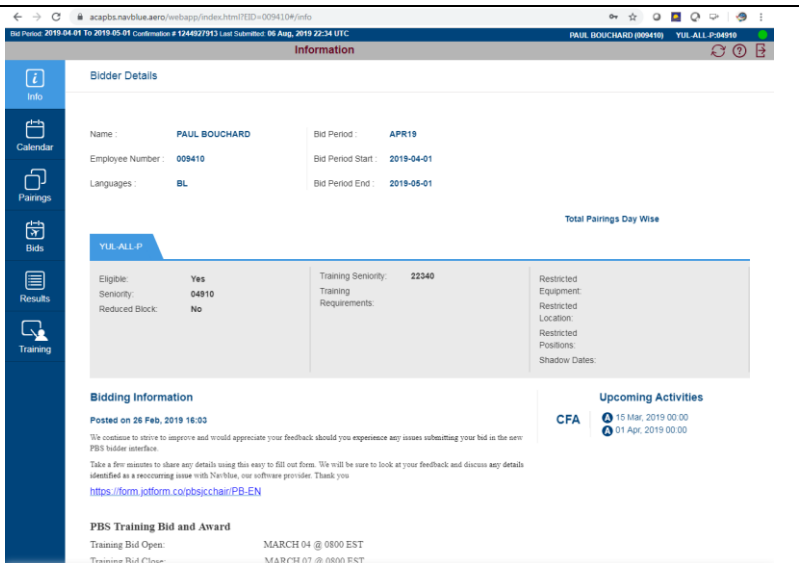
acapbs.navblue.aero/webapp/index.html?EID=009410#/info

Bid Period: 2019-04-01 To 2019-05-01 Confirmation # 1244927913 Last Submitted: 06 Aug, 2019 22:34 UTC

PAUL BOUCHARD (009410) YUL-ALL-P:04910

Information

Info

Calendar

Pairings

Bids

Results

Training

Bidder Details

Name : PAUL BOUCHARD

Employee Number : 009410

Languages : BL

Bid Period : APR19

Bid Period Start : 2019-04-01

Bid Period End : 2019-05-01

Total Pairings Day Wise

YUL-ALL-P

Eligible: Yes

Seniority: 04910

Reduced Block: No

Training Seniority: 22340

Training Requirements:

Restricted Equipment:

Restricted Location:

Restricted Positions:

Shadow Dates:

Bidding Information

Posted on 26 Feb, 2019 16:03

We continue to strive to improve and would appreciate your feedback should you experience any issues submitting your bid in the new PBS bidder interface.

Take a few minutes to share any details using this easy to fill out form. We will be sure to look at your feedback and discuss any details identified as a reoccurring issue with Navblue, our software provider. Thank you

https://form.jotform.co/pbsjcchair/PB-EN

PBS Training Bid and Award

Training Bid Open: MARCH 04 @ 0800 EST

Training Bid Close: MARCH 07 @ 0800 EST

Upcoming Activities

CFA

15 Mar, 2019 00:00

01 Apr, 2019 00:00